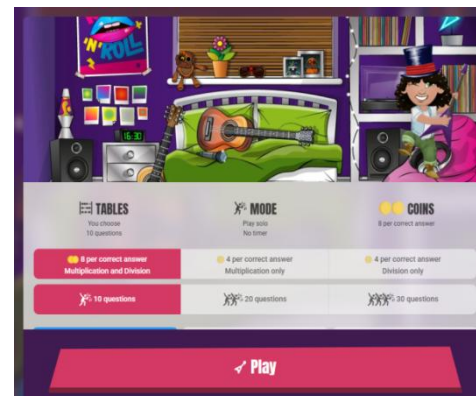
'N' ROLL

16:30

TABLES
You choose
10 questions

MODE
Play solo
No timer

COINS
8 per correct answer

8 per correct answer
Multiplication and Division

4 per correct answer
Multiplication only

4 per correct answer
Division only

10 questions

20 questions

30 questions

Play